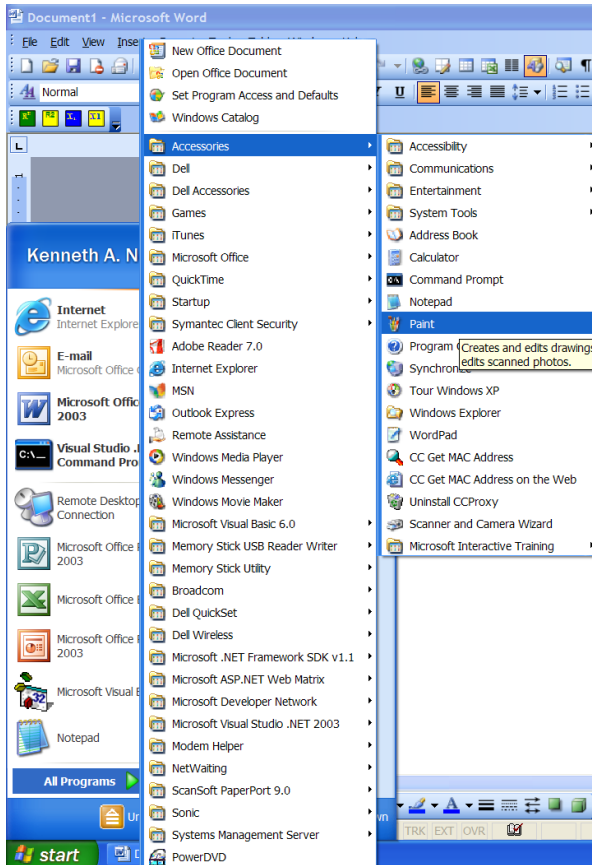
Document1 - Microsoft Word

File Edit View Inse

Normal

Kenneth A. N

Internet
Internet Explore

E-mail
Microsoft Office

Microsoft Offic
2003

Visual Studio .
Command Pro

Remote Desktop
Connection

Microsoft Office
2003

Microsoft Office

Microsoft Office
2003

Microsoft Visual

Notepad

All Programs

start

New Office Document
Open Office Document
Set Program Access and Defaults
Windows Catalog

Accessories
Dell
Dell Accessories
Games
iTunes
Microsoft Office
QuickTime
Startup
Symantec Client Security
Adobe Reader 7.0
Internet Explorer
MSN
Outlook Express
Remote Assistance
Windows Media Player
Windows Messenger
Windows Movie Maker
Microsoft Visual Basic 6.0
Memory Stick USB Reader Writer
Memory Stick Utility
Broadcom
Dell QuickSet
Dell Wireless
Microsoft .NET Framework SDK v1.1
Microsoft ASP.NET Web Matrix
Microsoft Developer Network
Microsoft Visual Studio .NET 2003
Modem Helper
NetWaiting
ScanSoft PaperPort 9.0
Sonic
Systems Management Server
PowerDVD

Accessibility
Communications
Entertainment
System Tools
Address Book
Calculator
Command Prompt
Notepad
Paint
Program
Synchronize
Tour Windows XP
Windows Explorer
WordPad
CC Get MAC Address
CC Get MAC Address on the Web
Uninstall CCProxy
Scanner and Camera Wizard
Microsoft Interactive Training

Creates and edits drawings
edits scanned photos.

TRK EXT OVR